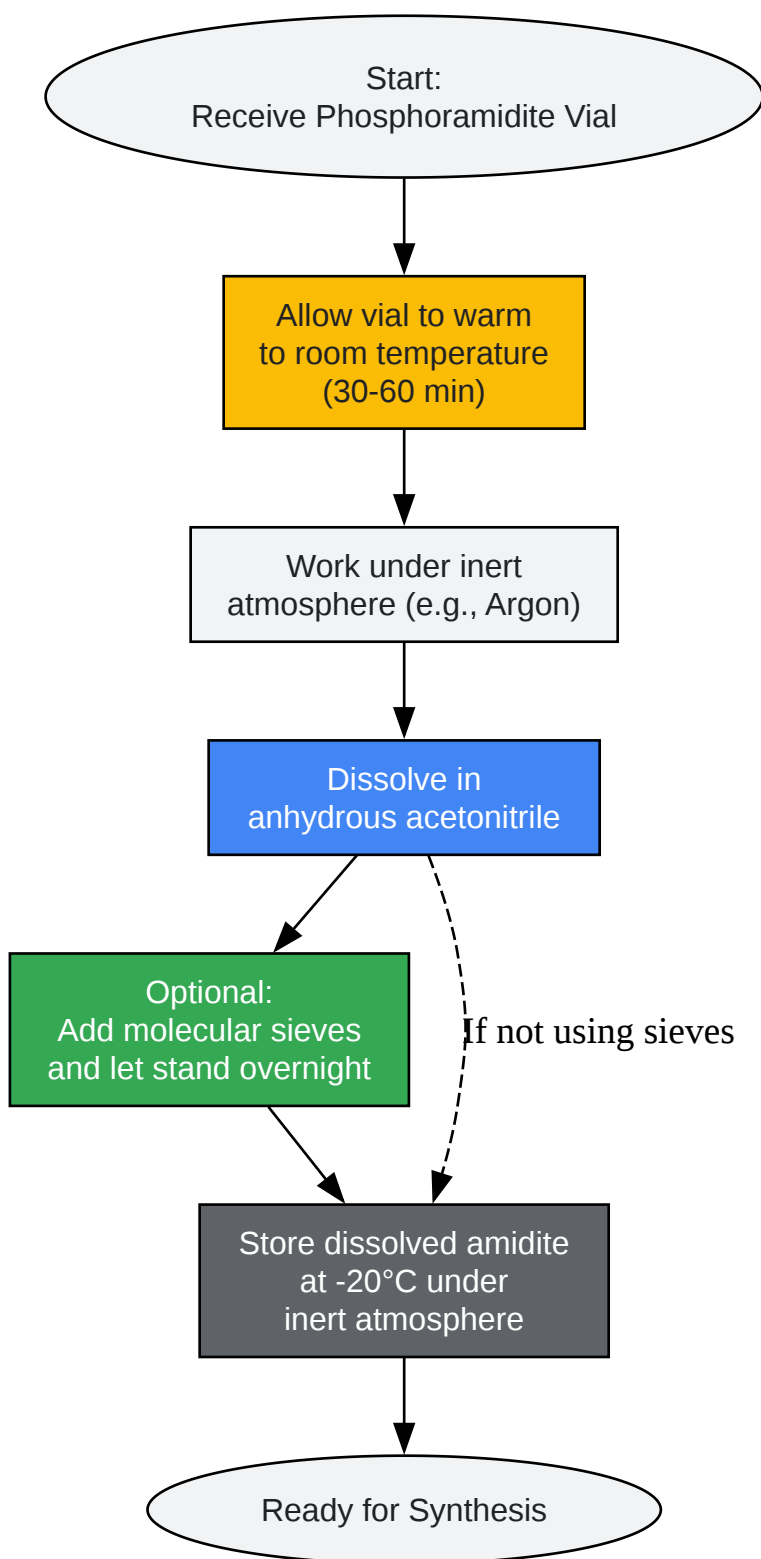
Start:
Receive Phosphoramidite Vial

Allow vial to warm to room temperature (30-60 min)

Work under inert atmosphere (e.g., Argon)

Dissolve in anhydrous acetonitrile

Optional:
Add molecular sieves and let stand overnight

If not using sieves

Store dissolved amidite at -20°C under inert atmosphere

Ready for Synthesis